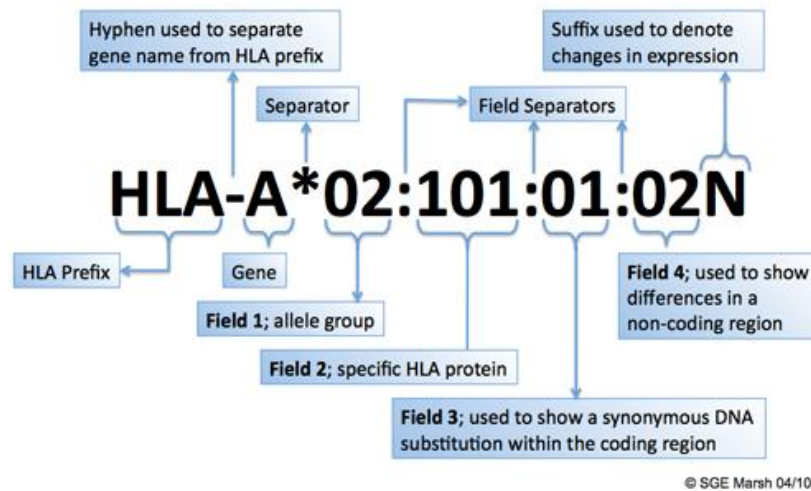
Hyphen used to separate gene name from HLA prefix

Suffix used to denote changes in expression

Separator

Field Separators

HLA-A*02:101:01:02N

HLA Prefix

Gene

Field 4; used to show differences in a non-coding region

Field 1; allele group

Field 2; specific HLA protein

Field 3; used to show a synonymous DNA substitution within the coding region

© SGE Marsh 04/10